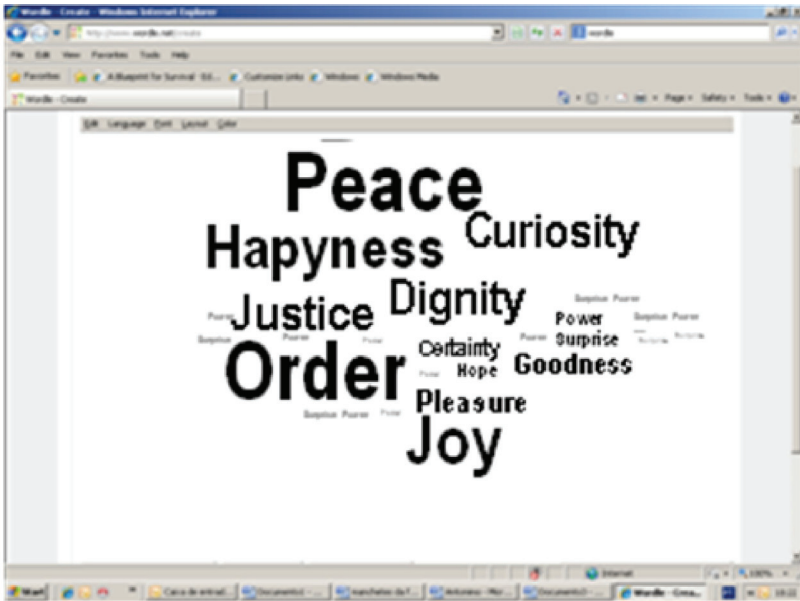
Wordle - Create - Windows Internet Explorer

http://www.wordle.net/create

wordle

File Edit View Favorites Tools Help

Favorites A Blueprint for Survival Ed... Customize Links Windows Windows Media

Wordle - Create

Page Safety Tools

Edit Language Font Layout Color

Peace

Curiosity

Hapyness

Justice

Dignity

Power

Surprise

Order

Certainty

Hope

Goodness

Pleasure

Joy

Suspicion Power

Power

Suspicion

Power

Power

Suspicion Power

Power

Suspicion

Power

Suspicion Power

Power

Internet

100%

Start

Caixa de entrad...

Documento1 - ...

manchetes da F...

Antonieta - Mic...

Documento3 - ...

Wordle - Crea...

18:32